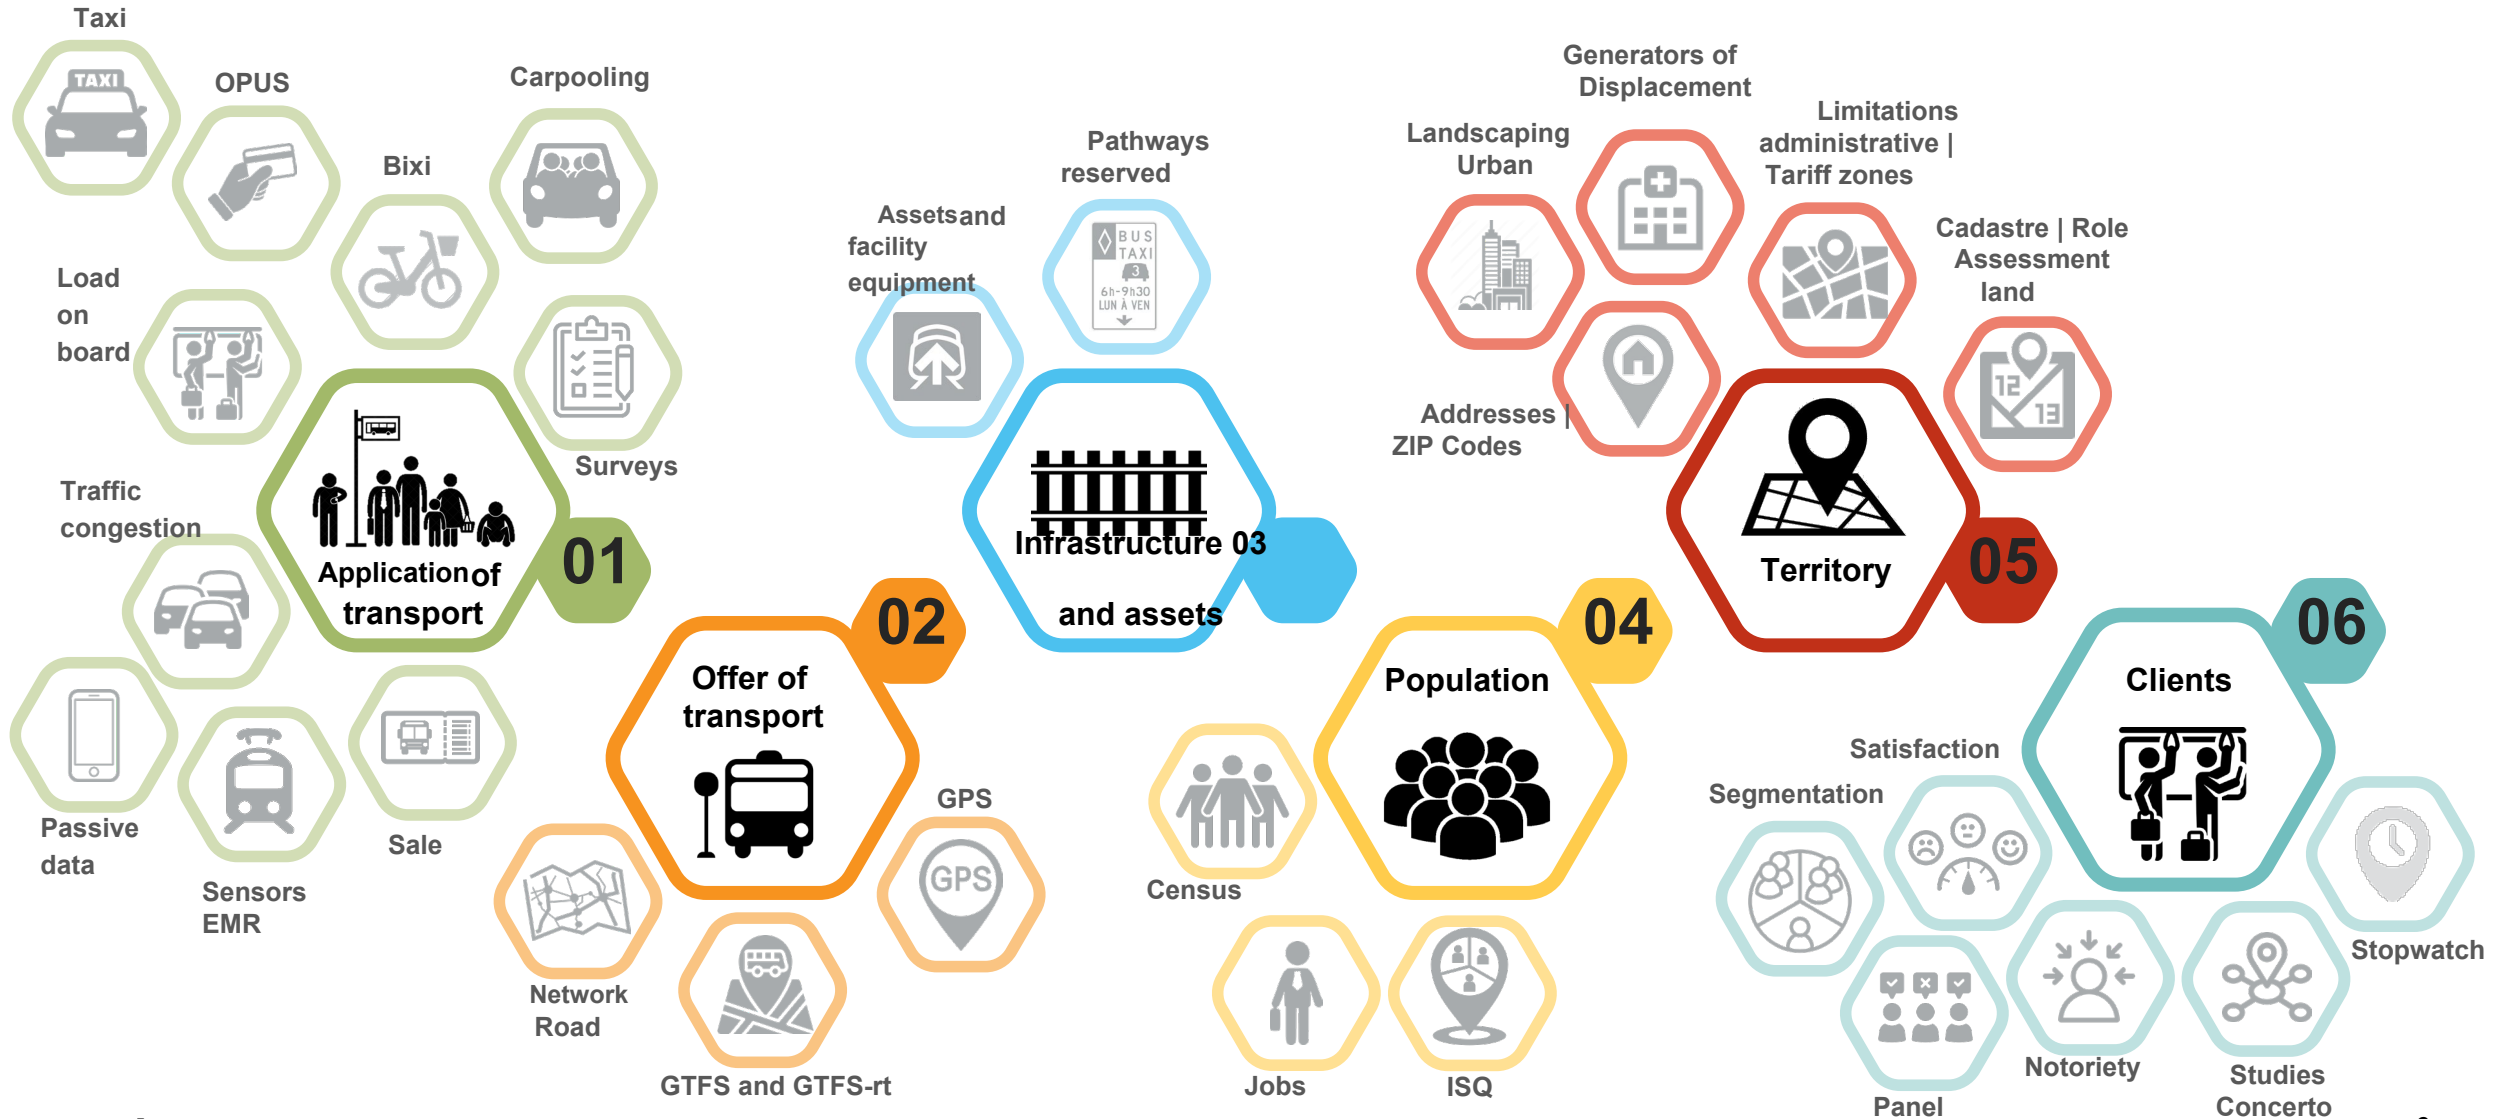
Taxi

OPUS

Carpooling

Bixi

Load on board

Surveys

Traffic congestion

Application of transport

01

Passive data

Sensors EMR

Sale

Offer of transport

02

GPS

Network Road

GTFS and GTFS-rt

Pathways reserved

Assets and facility equipment

Infrastructure 03 and assets

Generators of Displacement

Landscaping Urban

Limitations administrative | Tariff zones

Cadastre | Role Assessment land

Addresses | ZIP Codes

Territory

05

Population

04

Census

Jobs

ISQ

Clients

06

Satisfaction

Segmentation

Stopwatch

Panel

Notoriety

Studies Concerto